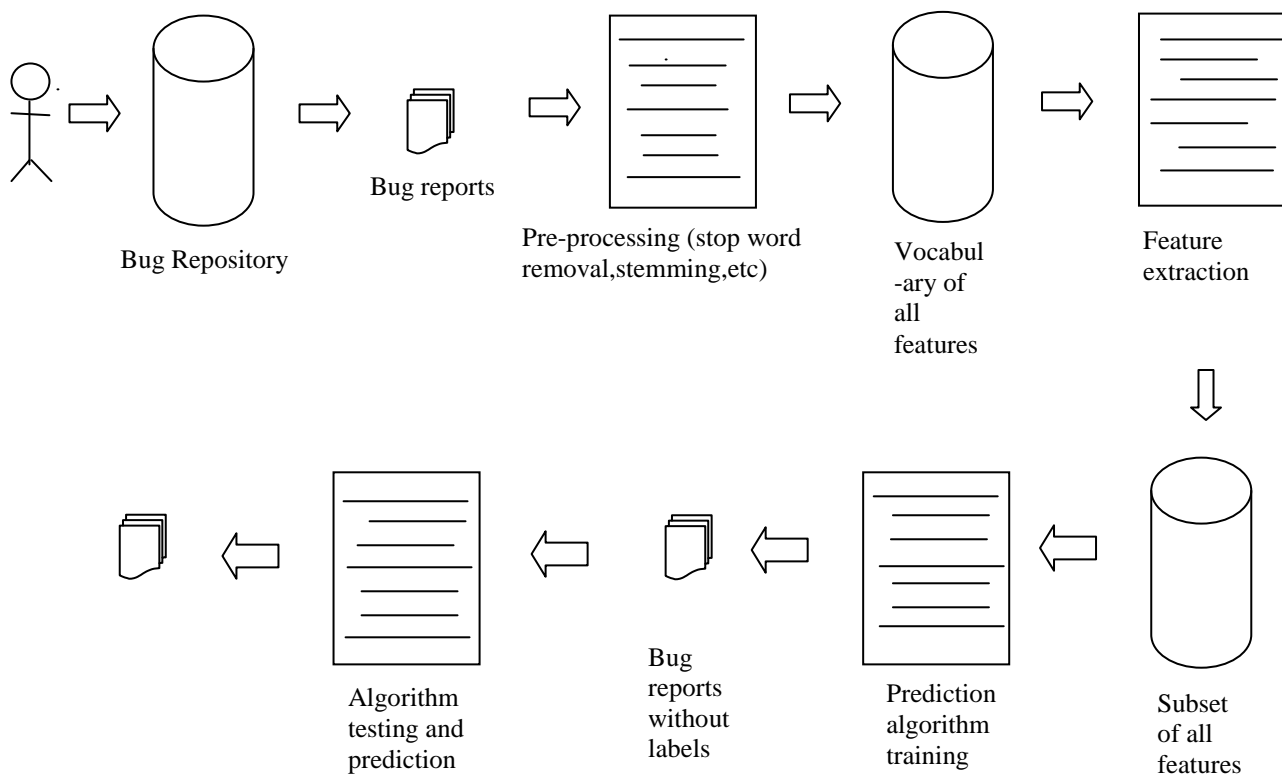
Bug Repository

Bug reports

Pre-processing (stop word removal,stemming,etc)

Vocabul -ary of all features

Feature extraction

Subset of all features

Prediction algorithm training

Bug reports without labels

Algorithm testing and prediction